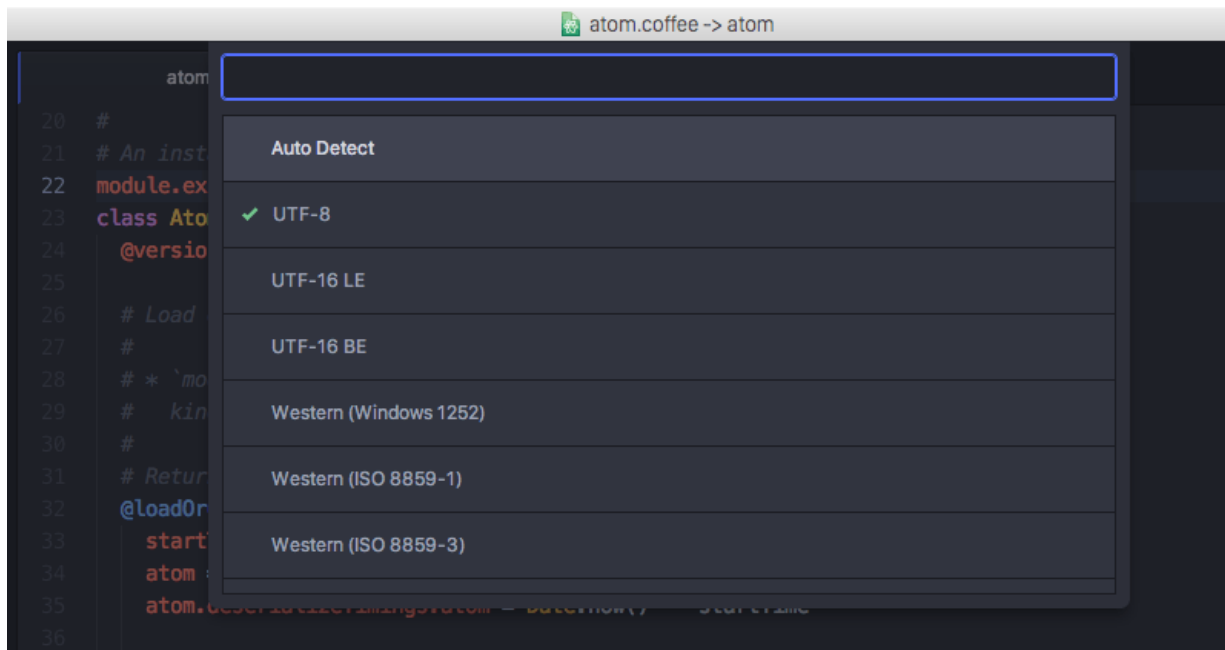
atom.coffee -> atom

atom

20 #
21 # An insta
22 module.ex
23 class Ato
24 @versio
25
26 # Load
27 #
28 # * `mo
29 # kin
30 #
31 # Retur
32 @loadOr
33 start
34 atom
35 atom.

36

Auto Detect

✔ UTF-8

UTF-16 LE

UTF-16 BE

Western (Windows 1252)

Western (ISO 8859-1)

Western (ISO 8859-3)